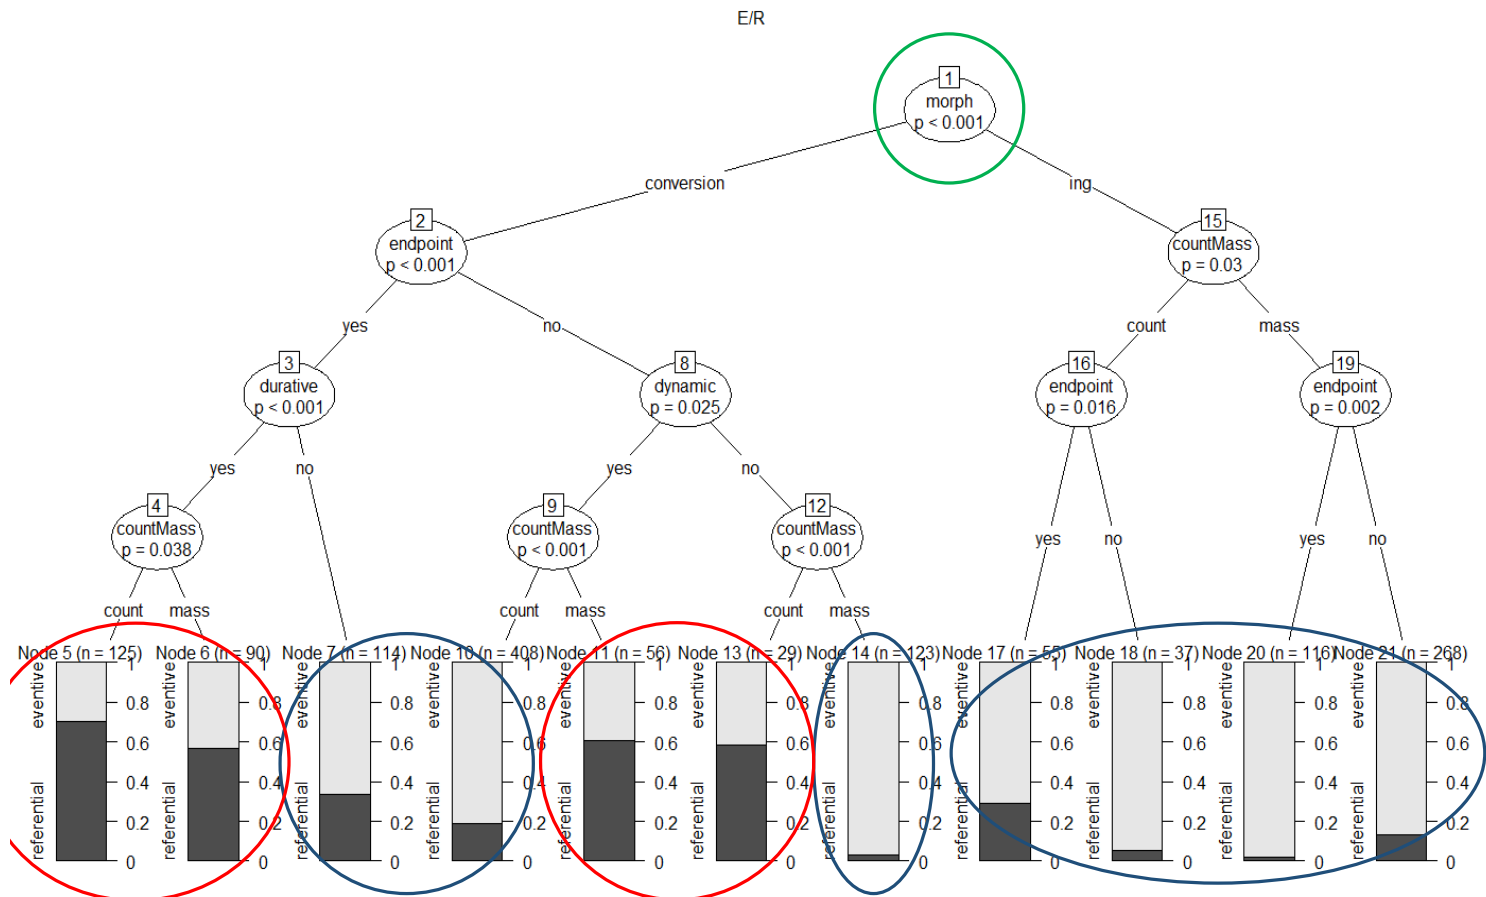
E/R

1
morph
p < 0.001

conversion

ing

2
endpoint
p < 0.001

15
countMass
p = 0.03

yes

no

count

mass

3
durative
p < 0.001

8
dynamic
p = 0.025

16
endpoint
p = 0.016

19
endpoint
p = 0.002

yes

no

yes

no

4
countMass
p = 0.038

9
countMass
p < 0.001

12
countMass
p < 0.001

yes

no

yes

no

count

mass

count

mass

count

mass

Node 5 (n = 125)
Node 6 (n = 90)
Node 7 (n = 114)
Node 10 (n = 408)
Node 11 (n = 56)
Node 13 (n = 29)
Node 14 (n = 123)
Node 17 (n = 55)
Node 18 (n = 37)
Node 20 (n = 116)
Node 21 (n = 268)

eventive
referential

1
0.8
0.6
0.4
0.2
0